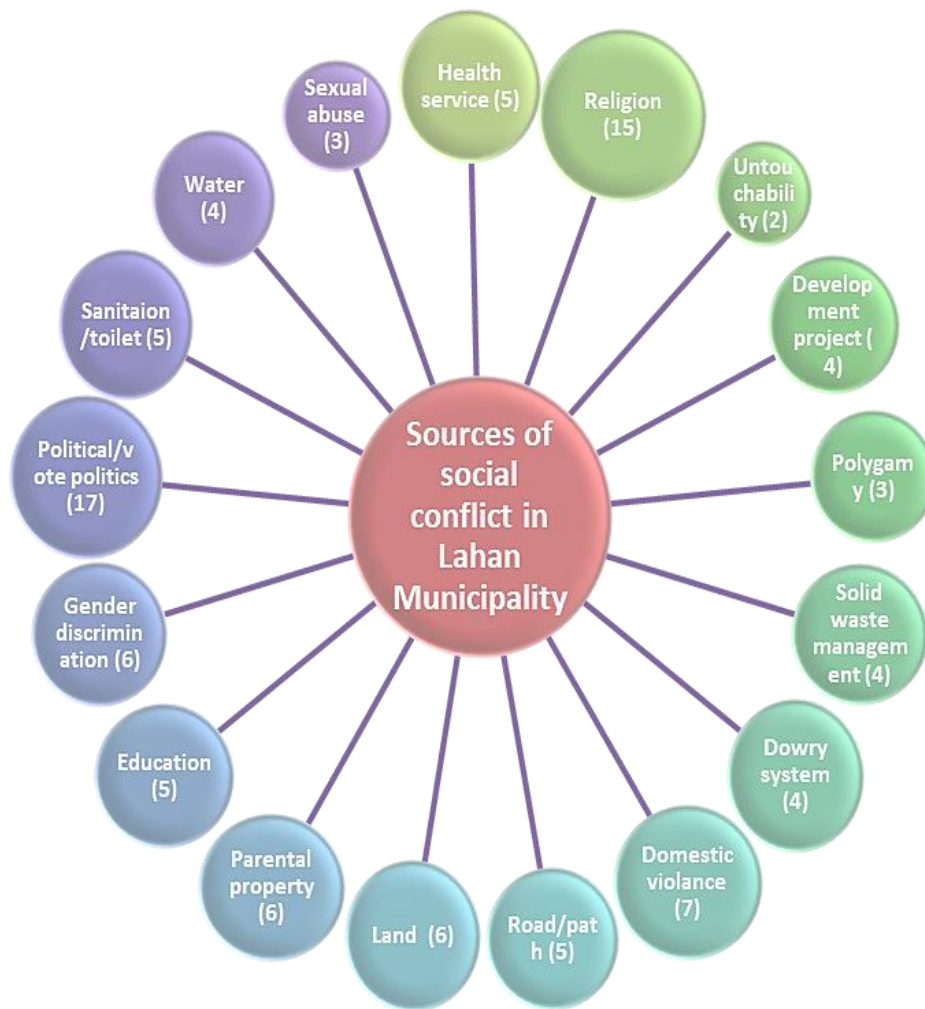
Sources of social conflict in Lahan Municipality

Health service (5)

Religion (15)

Untouchability (2)

Development project ( 4)

Polygamy (3)

Solid waste management (4)

Dowry system (4)

Domestic violance (7)

Road/path (5)

Land (6)

Parental property (6)

Education (5)

Gender discrimination (6)

Political/vote politics (17)

Sanitaion /toilet (5)

Water (4)

Sexual abuse (3)